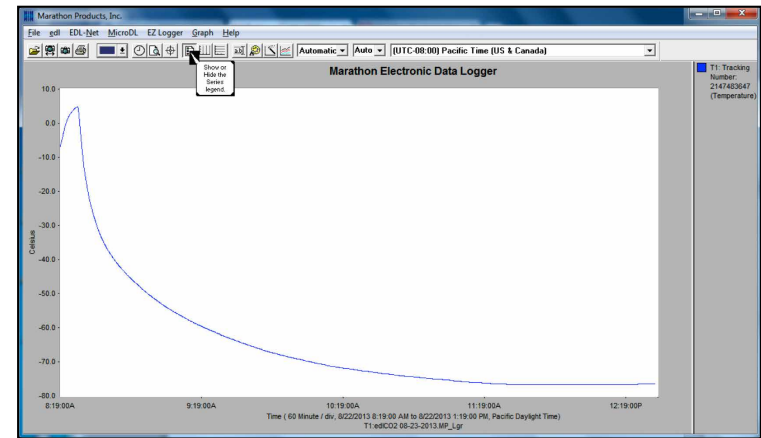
Marathon Products, Inc.

File edl EDL-Net MicroDL EZ Logger Graph Help

Automatic Auto (UTC-08:00) Pacific Time (US & Canada)

Show or Hide the Series legend.

Marathon Electronic Data Logger

T1: Tracking Number: 2147483647 (Temperature)

10.0
0.0
-10.0
-20.0
-30.0
-40.0
-50.0
-60.0
-70.0
-80.0

Celsius

8:19:00A
9:19:00A
10:19:00A
11:19:00A
12:19:00P

Time ( 60 Minute / div, 8/22/2013 8:19:00 AM to 8/22/2013 1:19:00 PM, Pacific Daylight Time)
T1:edlCO2 08-23-2013.MP_Lgr